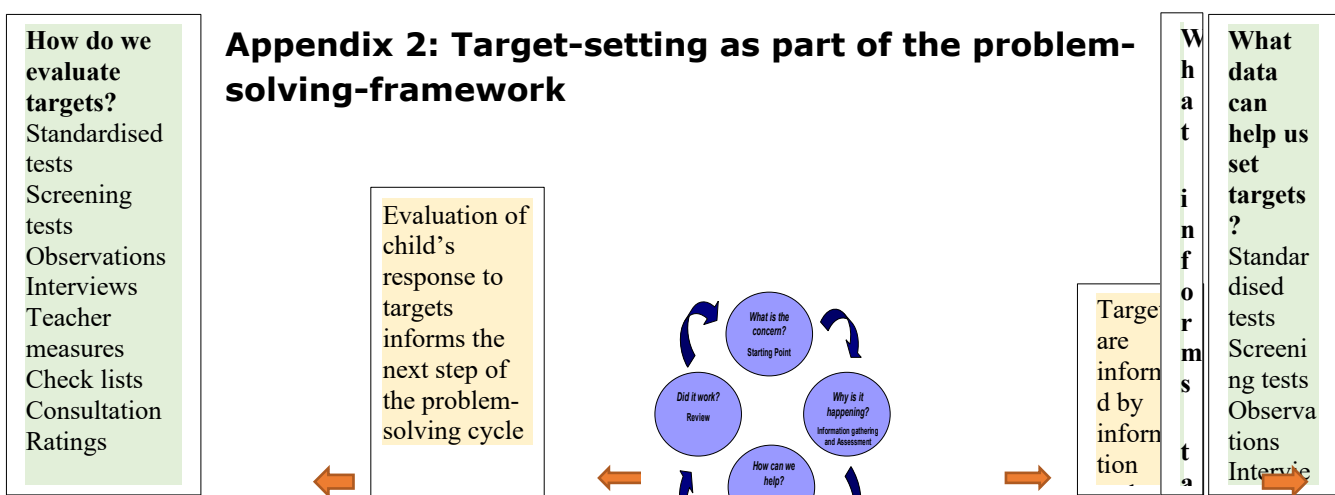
How do we evaluate targets?
Standardised tests
Screening tests
Observations
Interviews
Teacher measures
Check lists
Consultation
Ratings

Appendix 2: Target-setting as part of the problem-solving-framework

Evaluation of child's response to targets informs the next step of the problem-solving cycle

What is the concern?
Starting Point

Why is it happening?
Information gathering and Assessment

How can we help?

Did it work?
Review

Target are inforn d by inforn tion

W h a t i n f o r m s t a

What data can help us set targets?
Standardised tests
Screening tests
Observations
Intervie